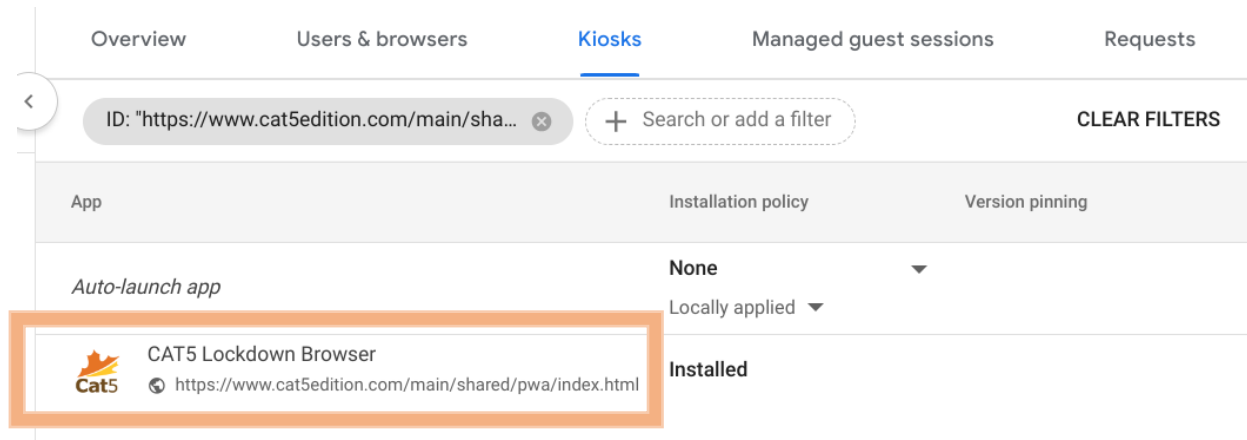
Overview Users & browsers Kiosks Managed guest sessions Requests

ID: "https://www.cat5edition.com/main/sha...

Search or add a filter

CLEAR FILTERS

| App | Installation policy | Version pinning |
|---|---|---|
| Auto-launch app | None<br>Locally applied | |
| Cat5 CAT5 Lockdown Browser<br>https://www.cat5edition.com/main/shared/pwa/index.html | Installed | |